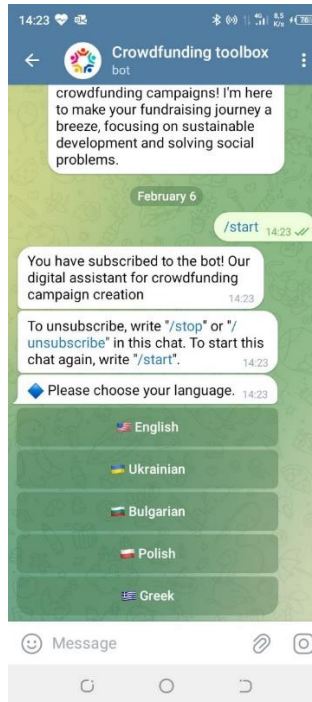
14:23

Crowdfunding toolbox
bot

crowdfunding campaigns! I'm here to make your fundraising journey a breeze, focusing on sustainable development and solving social problems.

February 6

/start 14:23

You have subscribed to the bot! Our digital assistant for crowdfunding campaign creation 14:23

To unsubscribe, write "/stop" or "/unsubscribe" in this chat. To start this chat again, write "/start". 14:23

🔷 Please choose your language. 14:23

English

Ukrainian

Bulgarian

Polish

Greek

Message